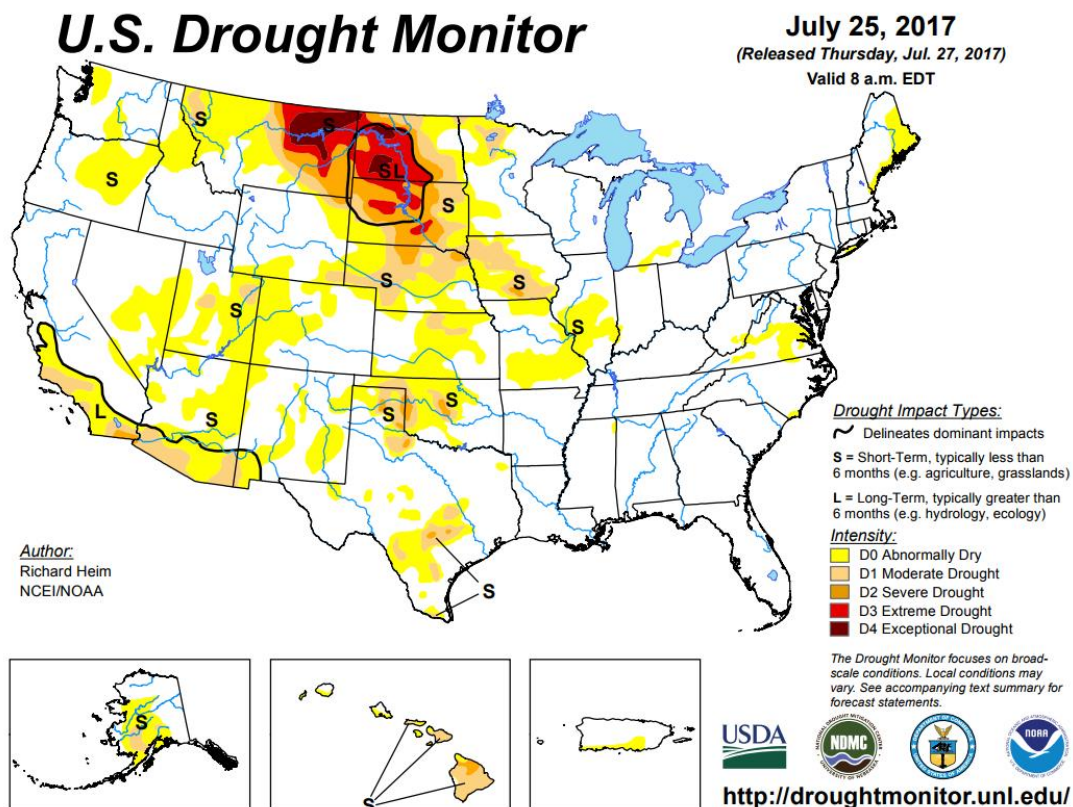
U.S. Drought Monitor

July 25, 2017
(Released Thursday, Jul. 27, 2017)
Valid 8 a.m. EDT

S
S
S
SL
S
S
S
S
S
S
L
S
S

Drought Impact Types:
Delineates dominant impacts
S = Short-Term, typically less than 6 months (e.g. agriculture, grasslands)
L = Long-Term, typically greater than 6 months (e.g. hydrology, ecology)

Intensity:
D0 Abnormally Dry
D1 Moderate Drought
D2 Severe Drought
D3 Extreme Drought
D4 Exceptional Drought

Author:
Richard Heim
NCEI/NOAA

The Drought Monitor focuses on broad-scale conditions. Local conditions may vary. See accompanying text summary for forecast statements.

S
S

USDA
NDMC
NOAA

http://droughtmonitor.unl.edu/